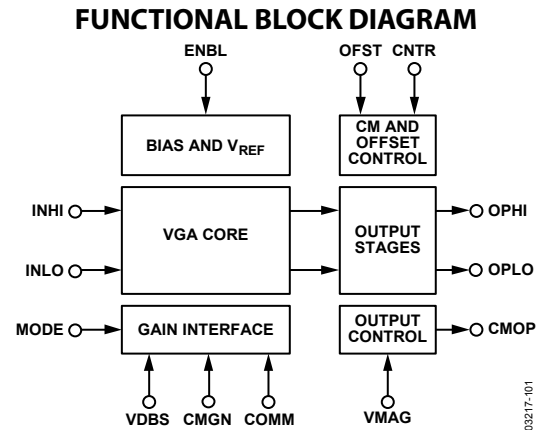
FUNCTIONAL BLOCK DIAGRAM

ENBL

OFST CNTR

BIAS AND $V_{REF}$

CM AND OFFSET CONTROL

INHI

VGA CORE

OUTPUT STAGES

OPHI

INLO

OPLO

MODE

GAIN INTERFACE

OUTPUT CONTROL

CMOP

VDBS CMGN COMM

VMAG

03217-101